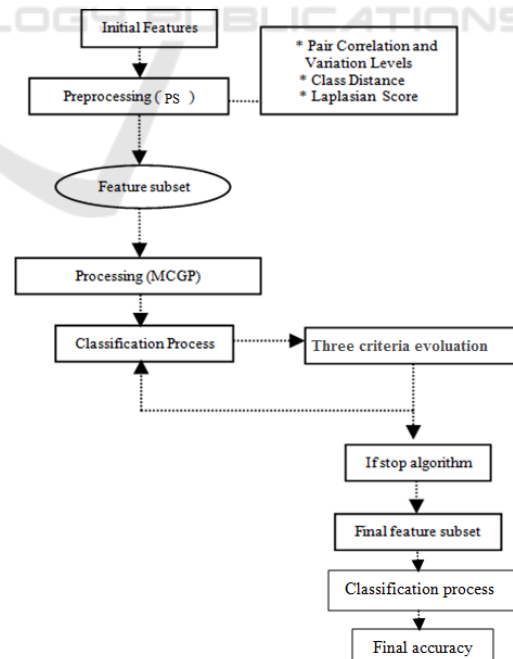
LOGY PUBLICATIONS

Initial Features

Preprocessing ( PS )

* Pair Correlation and Variation Levels
* Class Distance
* Laplasian Score

Feature subset

Processing (MCGP)

Classification Process

Three criteria evoluation

If stop algorithm

Final feature subset

Classification process

Final accuracy